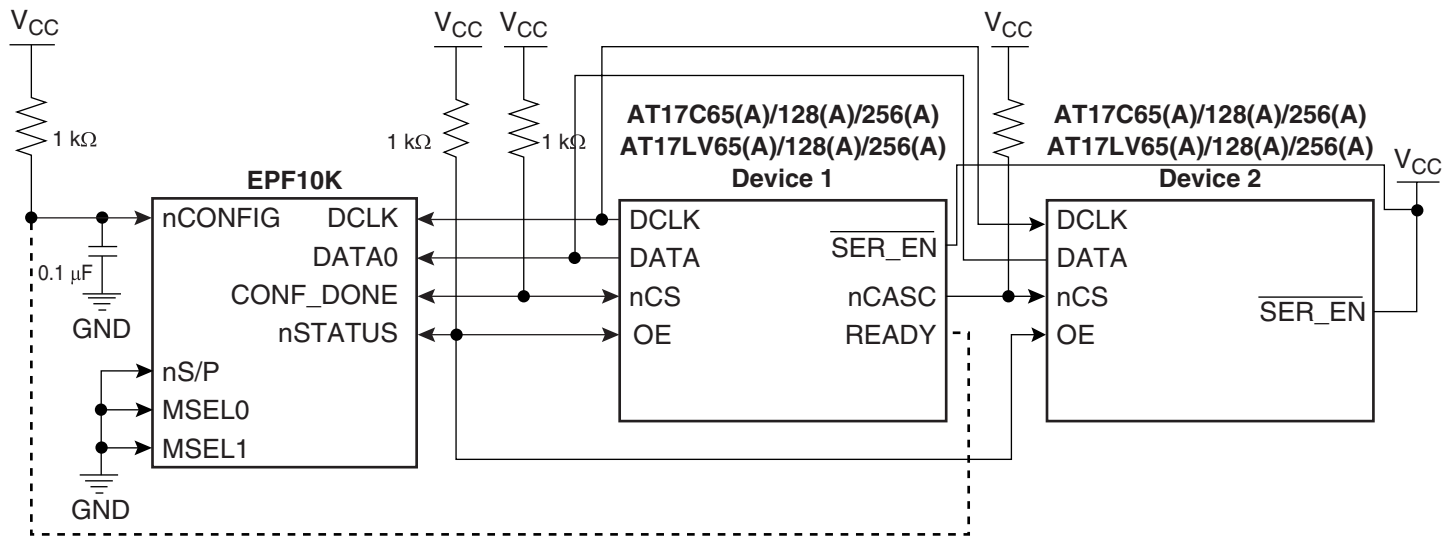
$V_{CC}$
1 kΩ
$V_{CC}$ $V_{CC}$
1 kΩ 1 kΩ
AT17C65(A)/128(A)/256(A)
AT17LV65(A)/128(A)/256(A)
Device 1
$V_{CC}$
AT17C65(A)/128(A)/256(A)
AT17LV65(A)/128(A)/256(A)
Device 2
$V_{CC}$
EPF10K
nCONFIG DCLK
DATA0
CONF_DONE
nSTATUS
0.1 μF
GND
nS/P
MSEL0
MSEL1
GND
DCLK
DATA
nCS
OE
$\overline{SER\_EN}$
nCASC
READY
DCLK
DATA
nCS
OE
$\overline{SER\_EN}$